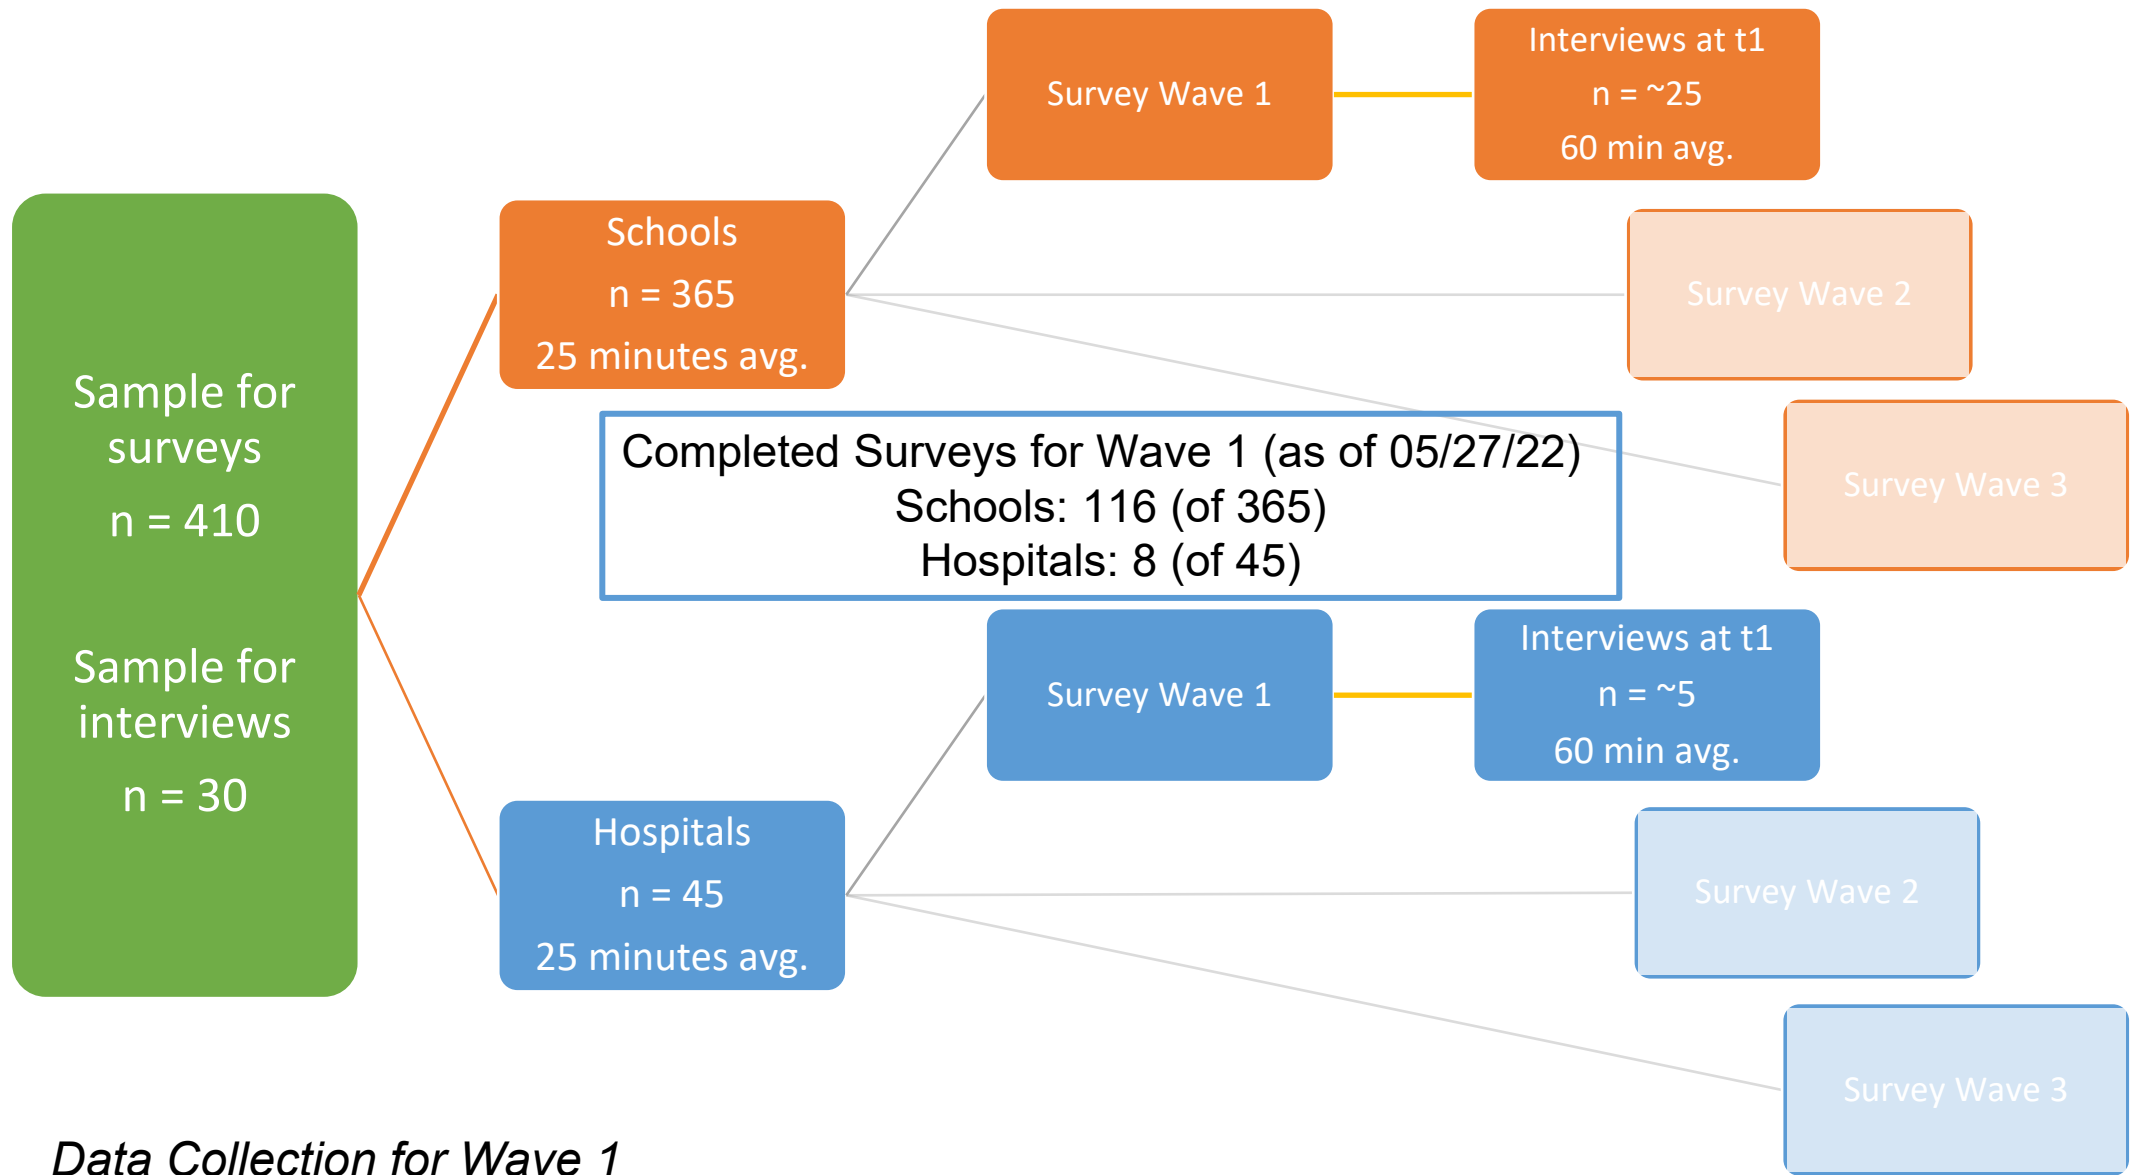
Sample for surveys
n = 410

Sample for interviews
n = 30

Schools
n = 365
25 minutes avg.

Survey Wave 1

Interviews at t1
n = ~25
60 min avg.

Survey Wave 2

Survey Wave 3

Completed Surveys for Wave 1 (as of 05/27/22)
Schools: 116 (of 365)
Hospitals: 8 (of 45)

Hospitals
n = 45
25 minutes avg.

Survey Wave 1

Interviews at t1
n = ~5
60 min avg.

Survey Wave 2

Survey Wave 3

Data Collection for Wave 1